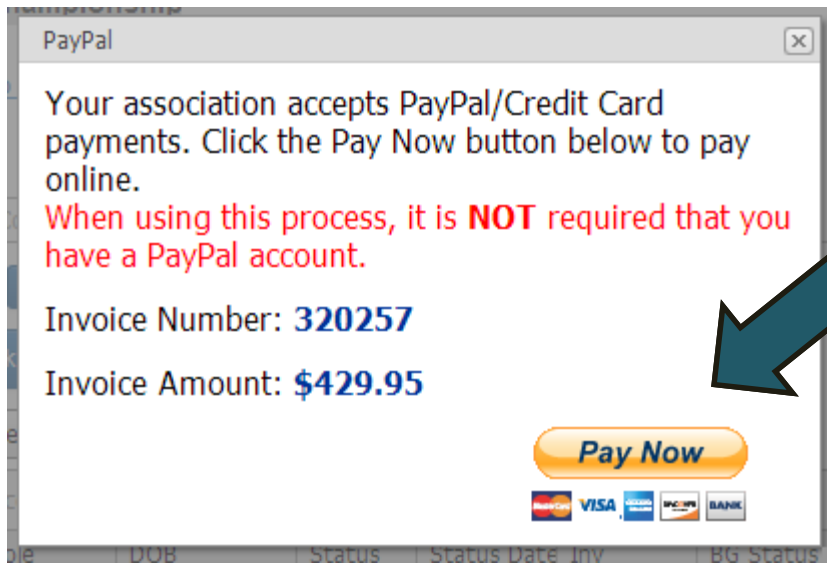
hampionship

PayPal

Your association accepts PayPal/Credit Card payments. Click the Pay Now button below to pay online.
When using this process, it is **NOT** required that you have a PayPal account.

Invoice Number: 320257

Invoice Amount: $429.95

Pay Now

VISA BANK

ble | DOB | Status | Status Date Inv | BG Status